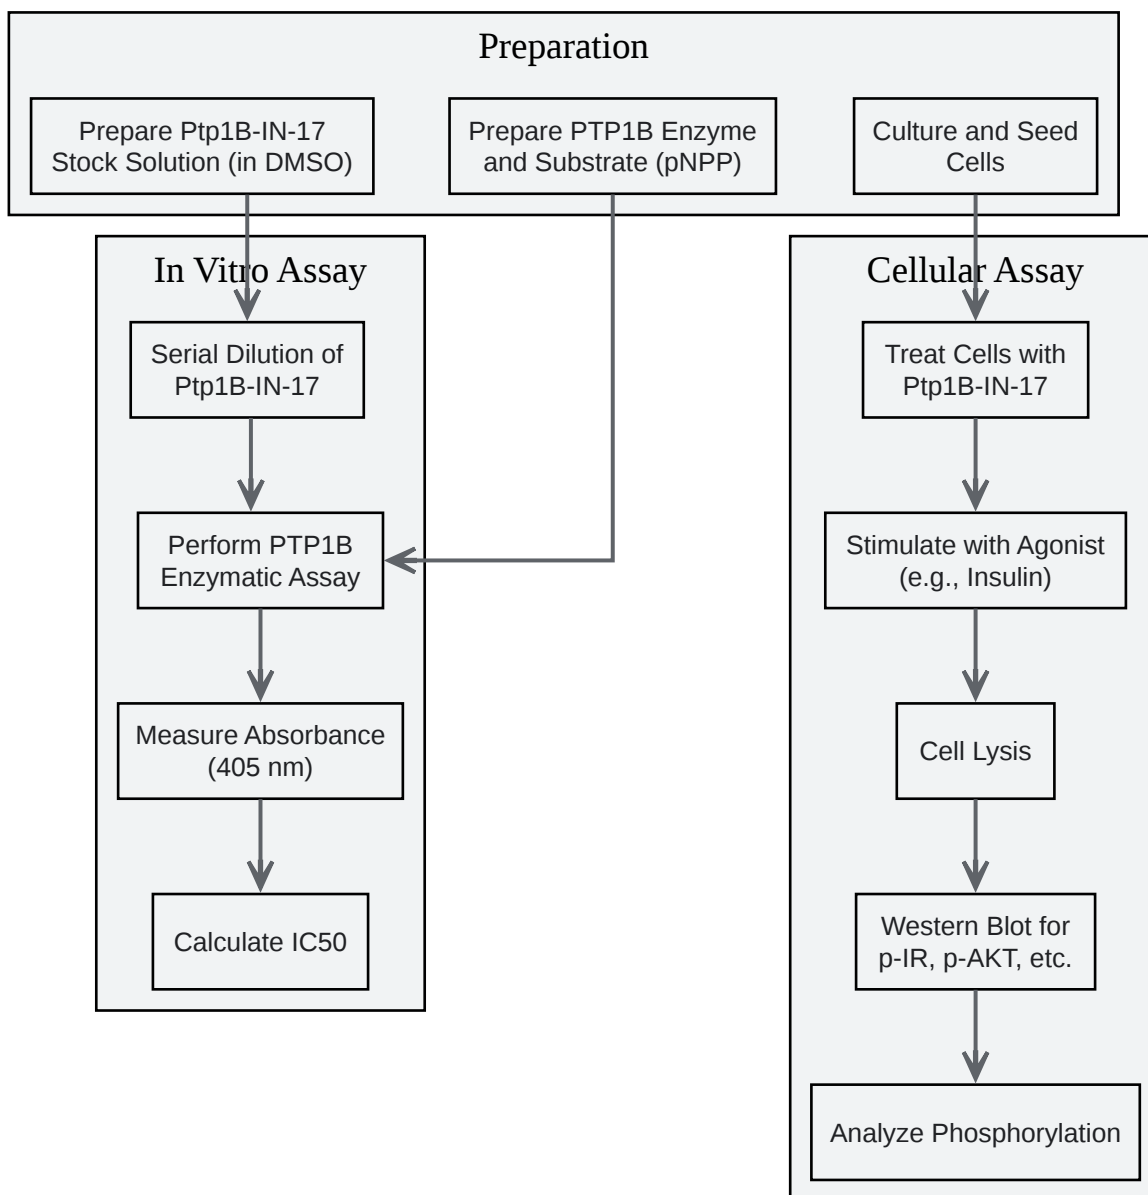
Preparation

Prepare Ptp1B-IN-17 Stock Solution (in DMSO)

Prepare PTP1B Enzyme and Substrate (pNPP)

Culture and Seed Cells

In Vitro Assay

Serial Dilution of Ptp1B-IN-17

Perform PTP1B Enzymatic Assay

Measure Absorbance (405 nm)

Calculate IC50

Cellular Assay

Treat Cells with Ptp1B-IN-17

Stimulate with Agonist (e.g., Insulin)

Cell Lysis

Western Blot for p-IR, p-AKT, etc.

Analyze Phosphorylation